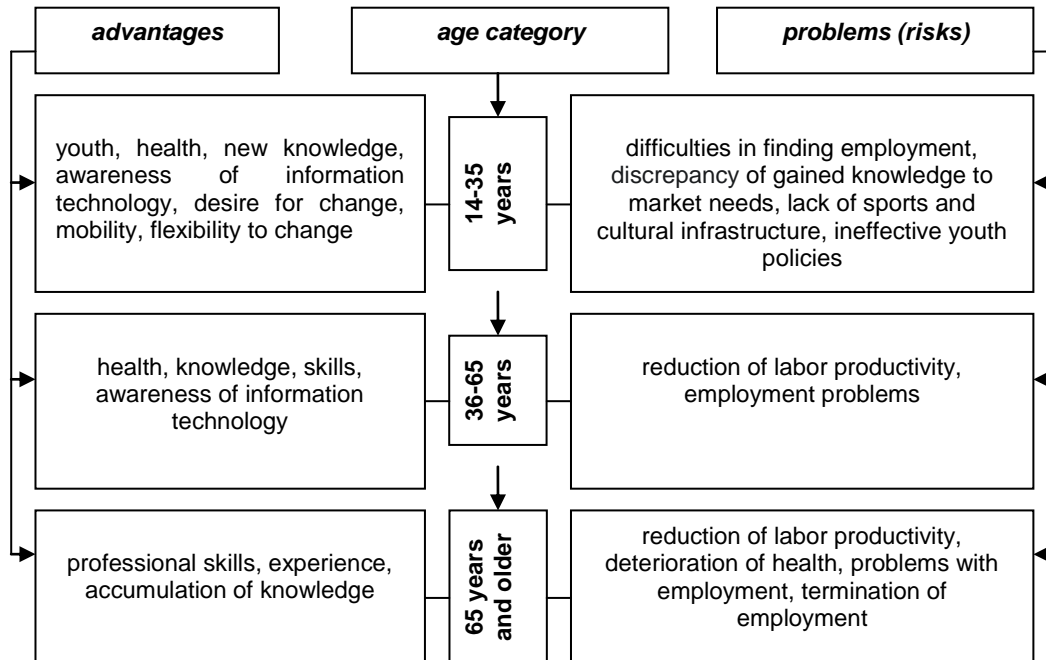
advantages

age category

problems (risks)

youth, health, new knowledge, awareness of information technology, desire for change, mobility, flexibility to change

14-35 years

difficulties in finding employment, discrepancy of gained knowledge to market needs, lack of sports and cultural infrastructure, ineffective youth policies

health, knowledge, skills, awareness of information technology

36-65 years

reduction of labor productivity, employment problems

professional skills, experience, accumulation of knowledge

65 years and older

reduction of labor productivity, deterioration of health, problems with employment, termination of employment